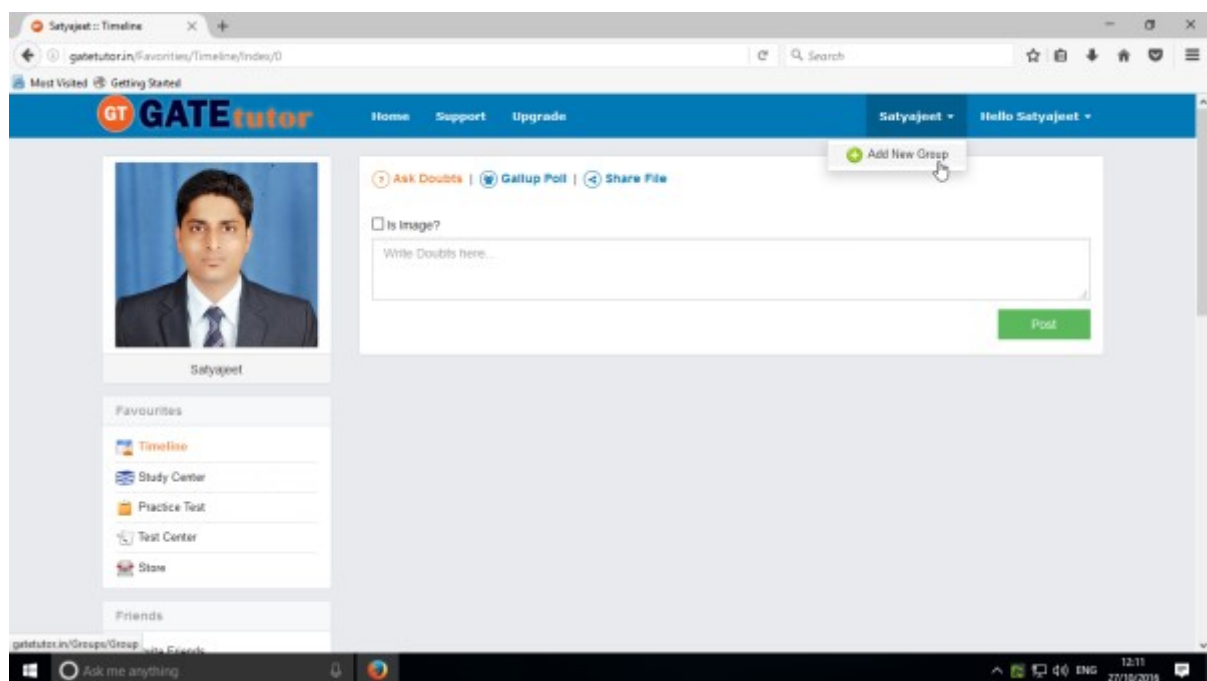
Satyajeet :: Timeline

gatetutor.in/Favorities/Timeline/Index/0

Search

Most Visited Getting Started

GT GATEtutor

Home Support Upgrade

Satyajeet ▾ Hello Satyajeet ▾

Add New Group

Ask Doubts | Gallup Poll | Share File

Is Image?

Write Doubts here...

Post

Satyajeet

Favourites

Timeline

Study Center

Practice Test

Test Center

Store

Friends

gatetutor.in/Groups/Group

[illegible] Friends

Ask me anything

ENG 12:11 27/10/2016